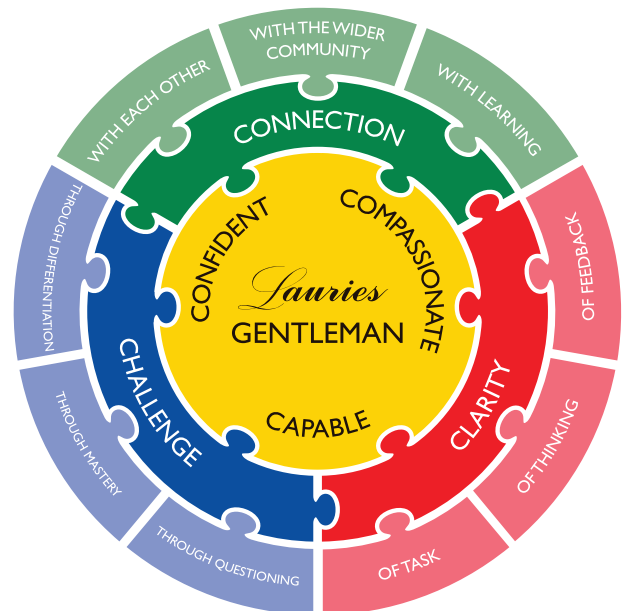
Lauries
GENTLEMAN

CONFIDENT
COMPASSIONATE
CAPABLE

CONNECTION
WITH EACH OTHER
WITH THE WIDER COMMUNITY
WITH LEARNING

CLARITY
OF FEEDBACK
OF THINKING
OF TASK

CHALLENGE
THROUGH QUESTIONING
THROUGH MASTERY
THROUGH DIFFERENTIATION